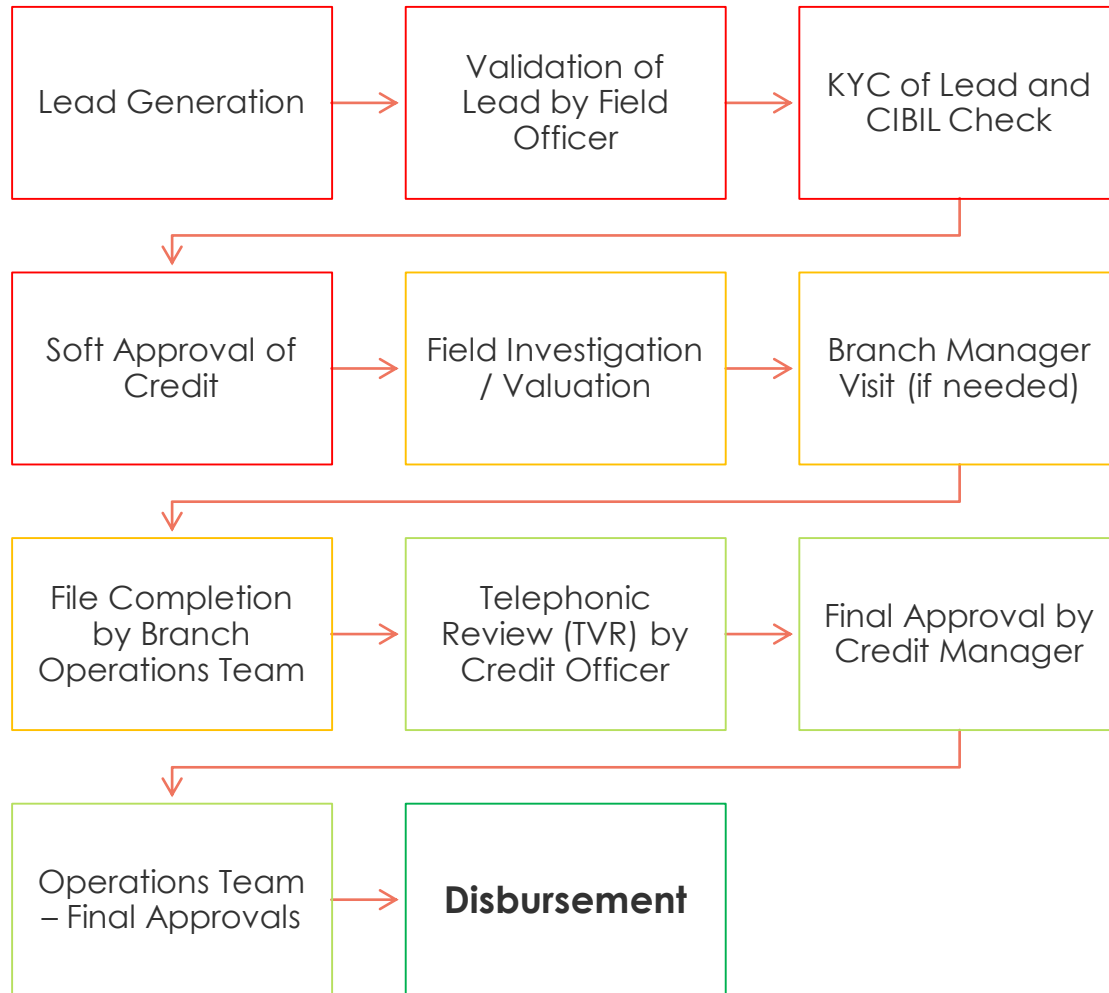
Lead Generation

Validation of Lead by Field Officer

KYC of Lead and CIBIL Check

Soft Approval of Credit

Field Investigation / Valuation

Branch Manager Visit (if needed)

File Completion by Branch Operations Team

Telephonic Review (TVR) by Credit Officer

Final Approval by Credit Manager

Operations Team – Final Approvals

**Disbursement**